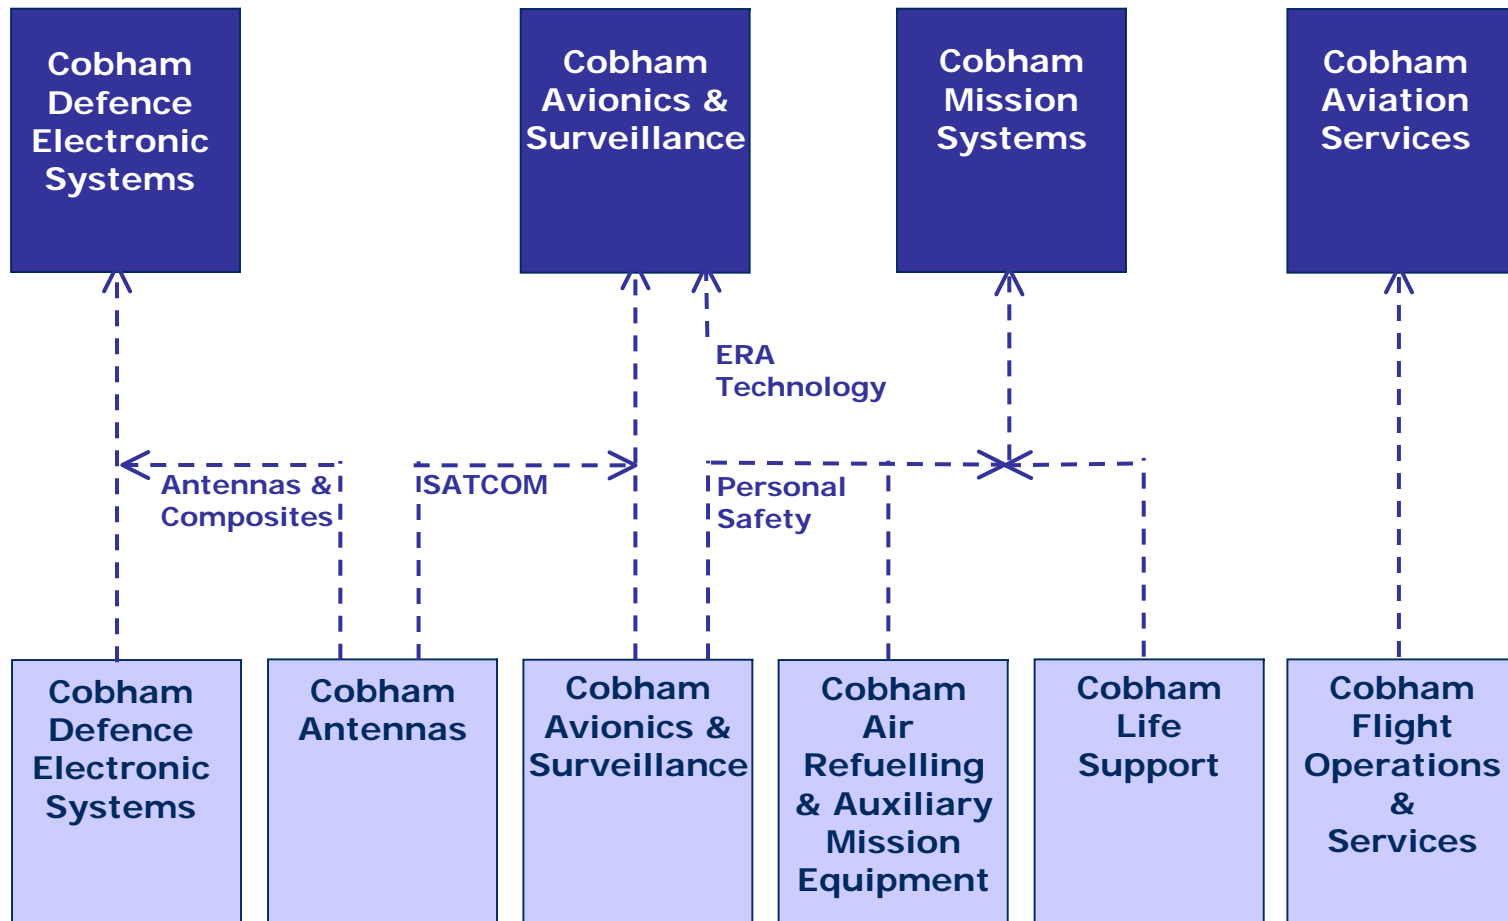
Cobham Defence Electronic Systems

Cobham Avionics & Surveillance

Cobham Mission Systems

Cobham Aviation Services

ERA Technology

Antennas & Composites

SATCOM

Personal Safety

Cobham Defence Electronic Systems

Cobham Antennas

Cobham Avionics & Surveillance

Cobham Air Refuelling & Auxiliary Mission Equipment

Cobham Life Support

Cobham Flight Operations & Services